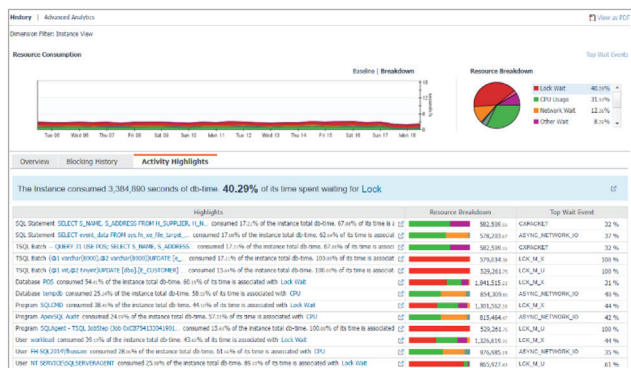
History | Advanced Analytics

View as PDF

Dimension Filter: Instance View

Resource Consumption

Top Wait Events

Baseline | Breakdown

Resource Breakdown

Tue 06 Wed 06 Thu 07 Fri 08 Sat 09 Sun 10 Mon 11 Tue 12 Wed 13 Thu 14 Fri 15 Sat 16 Sun 17 Mon 18

| | |
|---|---|
| Lock Wait | 40.29% |
| CPU Usage | 31.?% |
| Network Wait | 12.?% |
| Other Wait | 8.?% |

Overview | Blocking History | Activity Highlights

The Instance consumed 3,384,890 seconds of db-time. 40.29% of its time spent waiting for Lock

| Highlights | | Resource Breakdown | | Top Wait Event | |
|---|---|---|---|---|---|
| SQL Statement SELECT S_NAME, S_ADDRESS FROM H_SUPPLIER, H_N... consumed 17.??% of the instance total db-time. 67.??% of its time is associat | | | 582,5?? | CXPACKET | 32 % |
| SQL Statement select event_data FROM sys.fn_xe_file_target... consumed 17.??% of the instance total db-time. 92.??% of its time is associat | | | 578,2?? | ASYNC_NETWORK_IO | 37 % |
| TSQL Batch -- QUERY 31 USE POS; SELECT S_NAME, S_ADDRESS ... consumed 17.??% of the instance total db-time. 67.??% of its time is associat | | | 582,5?? | CXPACKET | 32 % |
| TSQL Batch (@1 varchar(8000),@2 varchar(8000))UPDATE [e_... consumed 17.??% of the instance total db-time. 100.??% of its time is associat | | | 579,0?? | LCK_M_X | 100 % |
| TSQL Batch (@1 int,@2 tinyint)UPDATE [dbo].[t_CUSTOMER] consumed 1?.??% of the instance total db-time. 100.??% of its time is associat | | | 529,261.?? | LCK_M_U | 100 % |
| Database POS consumed 54.??% of the instance total db-time. 60.??% of its time is associated with Lock Wait | | | 1,841,515.?? | LCK_M_X | 31 % |
| Database tempdb consumed 25.??% of the instance total db-time. 58.??% of its time is associated with CPU | | | 854,309.?? | ASYNC_NETWORK_IO | 49 % |
| Program SQLCMD consumed 38.??% of the instance total db-time. 44.??% of its time is associated with Lock Wait | | | 1,301,552.?? | LCK_M_X | 42 % |
| Program ApexSQL Audit consumed 24.??% of the instance total db-time. 57.??% of its time is associated with CPU | | | 815,464.?? | ASYNC_NETWORK_IO | 42 % |
| Program SQLAgent - TSQL JobStep (Job 0xC875413304190... consumed 15.??% of the instance total db-time. 100.??% of its time is associated | | | 529,261.?? | LCK_M_U | 100 % |
| User workload consumed 39.??% of the instance total db-time. 43.??% of its time is associated with Lock Wait | | | 1,326,819.?? | LCK_M_X | 44 % |
| User FH SQL2019\fhussain consumed 28.??% of the instance total db-time. 61.??% of its time is associated with CPU | | | 976,985.?? | ASYNC_NETWORK_IO | 35 % |
| User NT SERVICE\SQLSERVERAGENT consumed 25.??% of the instance total db-time. 85.??% of its time is associated with Lock Wait | | | 865,927.?? | LCK_M_U | 61 % |